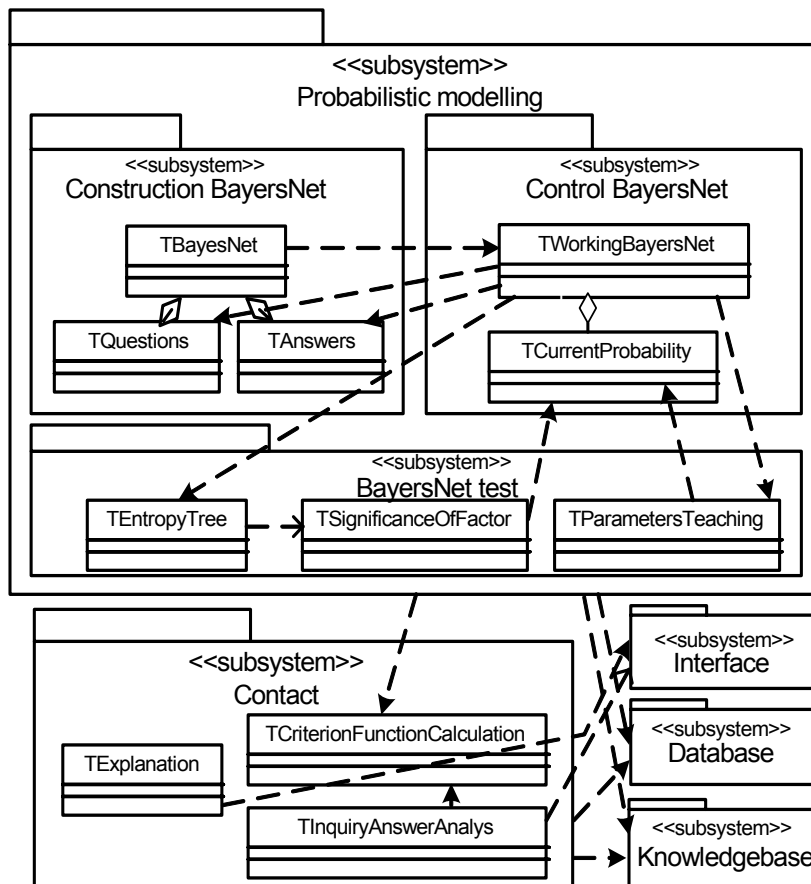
<<subsystem>>
Probabilistic modelling

<<subsystem>>
Construction BayersNet

TBayesNet

TQuestions

TAnswers

<<subsystem>>
Control BayersNet

TWorkingBayersNet

TCurrentProbability

<<subsystem>>
BayersNet test

TEntropyTree

TSignificanceOfFactor

TParametersTeaching

<<subsystem>>
Contact

TCriterionFunctionCalculation

TExplanation

TInquiryAnswerAnalys

<<subsystem>>
Interface

<<subsystem>>
Database

<<subsystem>>
Knowledgebase